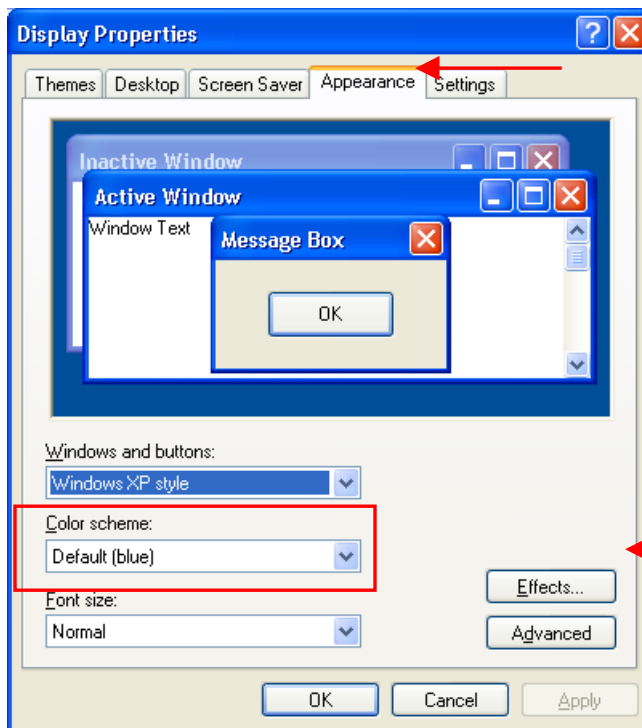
Display Properties

Themes | Desktop | Screen Saver | Appearance | Settings

Inactive Window

Active Window

Window Text

Message Box

OK

Windows and buttons:

Windows XP style

Color scheme:

Default (blue)

Font size:

Normal

Effects...

Advanced

OK

Cancel

Apply